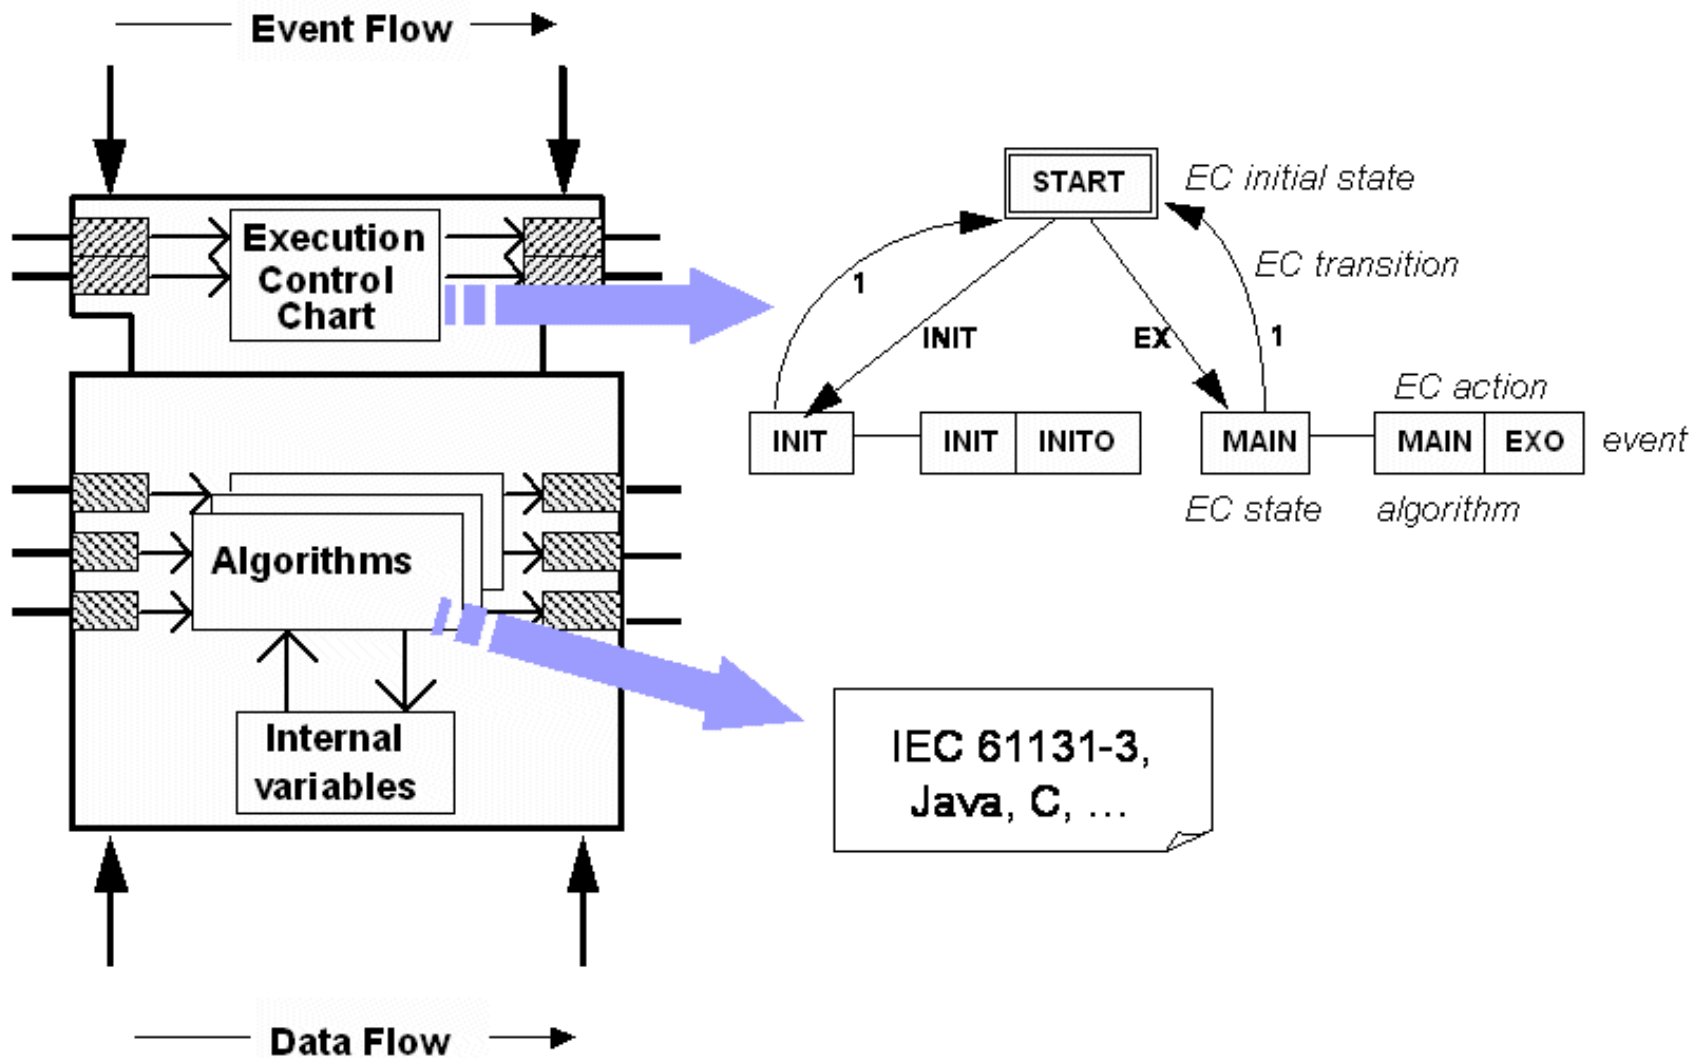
Event Flow

Execution Control Chart

Algorithms

Internal variables

Data Flow

START

EC initial state

EC transition

1

INIT

EX

1

EC action

INIT

INIT

INITO

MAIN

MAIN

EXO

event

EC state

algorithm

IEC 61131-3, Java, C, …